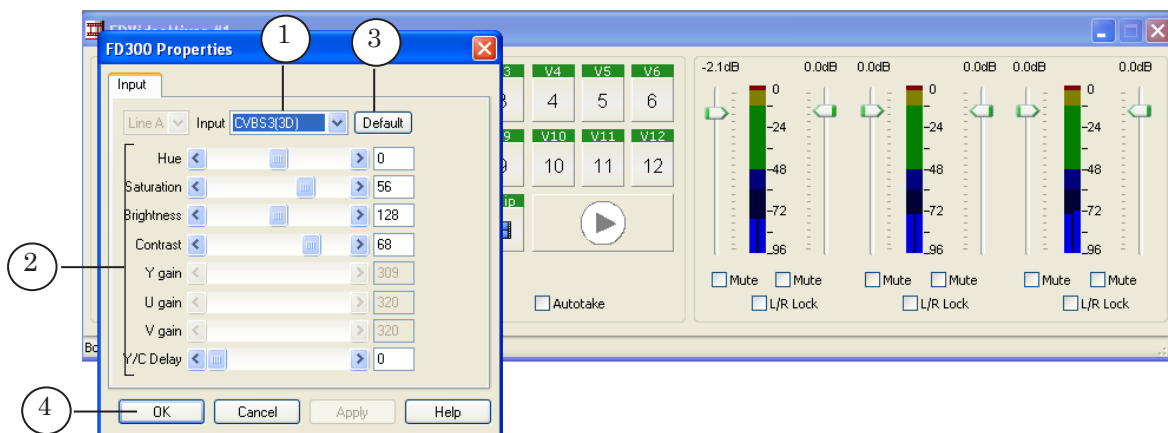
FDVideoSettings #1

FD300 Properties

1

3

Input

Line A Input CVBS3(3D) Default

Hue 0

Saturation 56

Brightness 128

Contrast 68

Y gain 309

U gain 320

V gain 320

Y/C Delay 0

2

4

OK Cancel Apply Help

3 V4 V5 V6

3 4 5 6

9 V10 V11 V12

9 10 11 12

ip

Autotake

-2.1dB 0.0dB 0.0dB 0.0dB 0.0dB 0.0dB

0 -24 -48 -72 -96

0 -24 -48 -72 -96

0 -24 -48 -72 -96

Mute Mute Mute Mute Mute Mute

L/R Lock L/R Lock L/R Lock

Bo